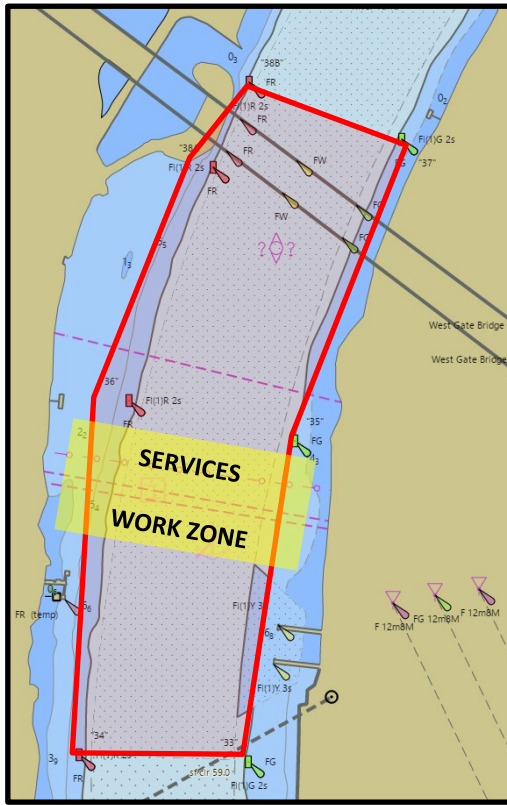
$0_3$
"38B"
FR
Fl(1)R 2s
FR
$0_2$
Fl(1)G 2s
FG
"37"
"38"
Fl(1)R 2s
FR
FR
FW
FW
FG
FG
$5_5$
$1_3$
West Gate Bridge
West Gate Bridge
"36"
Fl(1)R 2s
FR
"35"
FG
$2_2$
$1_3$
SERVICES
WORK ZONE
$5_4$
FR (temp)
$5_6$
Fl(1)Y 3s
$0_8$
F 12m8M
FG 12m8M
F 12m8M
Fl(1)Y 3s
"34"
$3_9$
FR
"33"
FG
Fl(1)G 2s
Cr 59.0